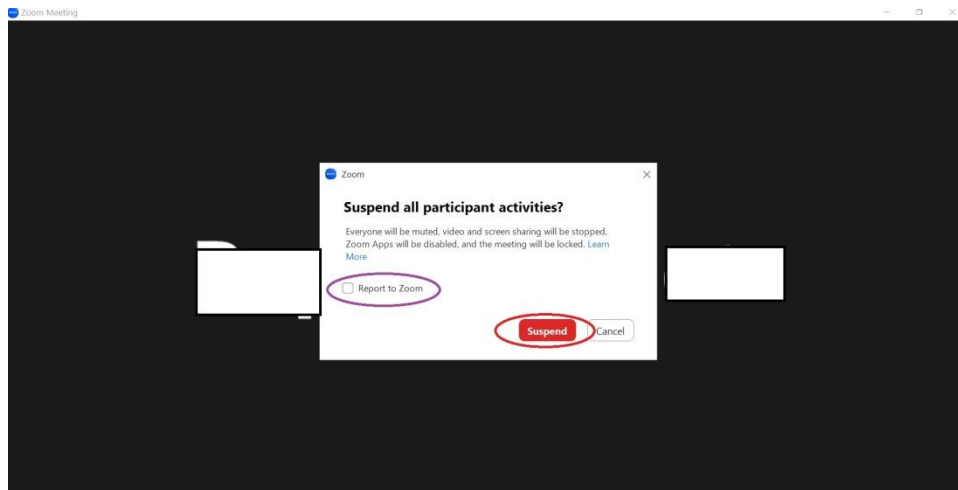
Zoom Meeting

Zoom

Suspend all participant activities?

Everyone will be muted, video and screen sharing will be stopped, Zoom Apps will be disabled, and the meeting will be locked. Learn More

Report to Zoom

Suspend

Cancel